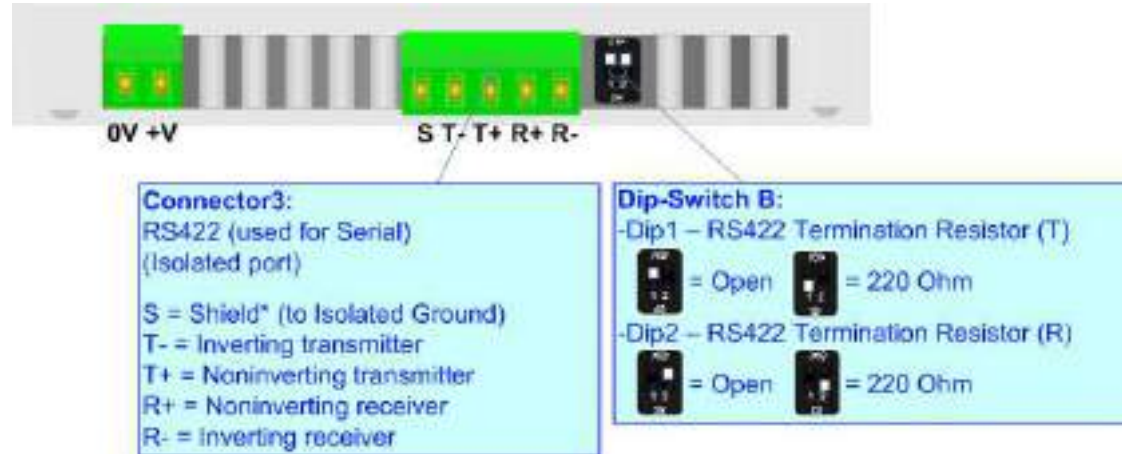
0V +V

S T- T+ R+ R-

Connector3:
RS422 (used for Serial)
(Isolated port)

S = Shield* (to Isolated Ground)
T- = Inverting transmitter
T+ = Noninverting transmitter
R+ = Noninverting receiver
R- = Inverting receiver

Dip-Switch B:
-Dip1 – RS422 Termination Resistor (T)
= Open = 220 Ohm
-Dip2 – RS422 Termination Resistor (R)
= Open = 220 Ohm